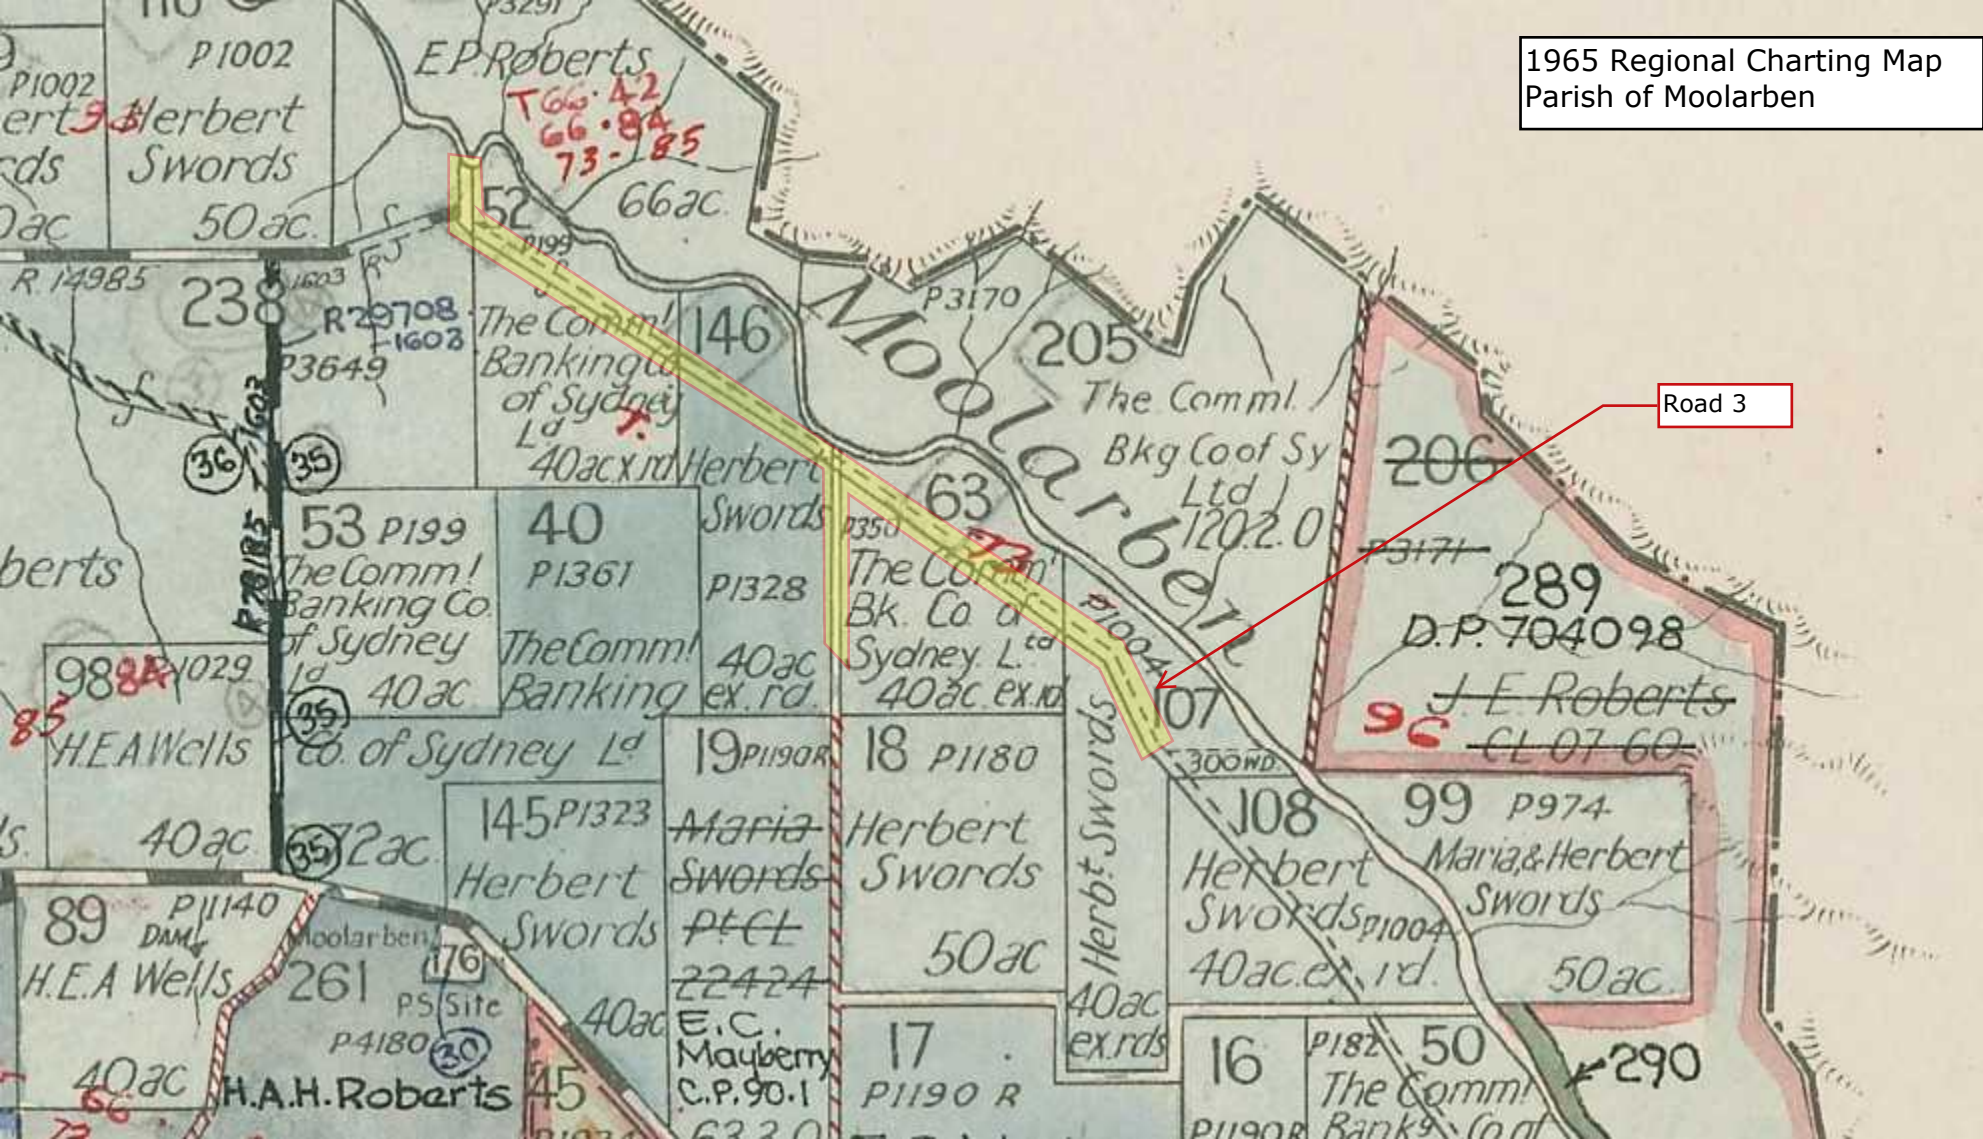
1965 Regional Charting Map
Parish of Moolarben

Road 3

116
P1002
P1002
Herbert Swords
50 ac
ert 93
rds
0ac
E.P. Roberts
T 66.42
66.84
73.185
66 ac
P3291
52
P199
R.14985
238
1603
R 29708
1608
P3649
The Comml Banking Co of Sydney Ld
40 ac x rd
146
Moolarben
P3170
205
The Comml Bkg Co of Sy Ltd
120.2.0
206
P3171
289
D.P. 704098
J.E. Roberts
CL 07-60
96
36
35
1603
P.78/185
53 P199
The Comml Banking Co of Sydney Ld
40 ac
40
P1361
The Comml Banking
Co. of Sydney Ld
Herbert Swords
P1328
40 ac ex. rd.
63
P350
The Comml Bk. Co of Sydney Ltd
40 ac ex. rd
73
P1004
107
berts
98 84
P1029
85
H.E.A Wells
35
40 ac
72 ac
35
19 P1190R
Maria Swords
Pt CL
22424
18 P1180
Herbert Swords
50 ac
Herbt Swords
40 ac ex. rds
300 WD
108
Herbert Swords P1004
40 ac ex. rd.
99 P974
Maria & Herbert Swords
50 ac
145 P1323
Herbert Swords
40 ac
89
P1140
DAM
H.E.A Wells
40 ac
66
73
261
Moolarben
176
PS Site
P4180
30
H.A.H. Roberts
45
E.C. Mayberry
C.P. 90.1
17
P1190 R
16
P1190R
P182
50
The Comml Bank Co of
290